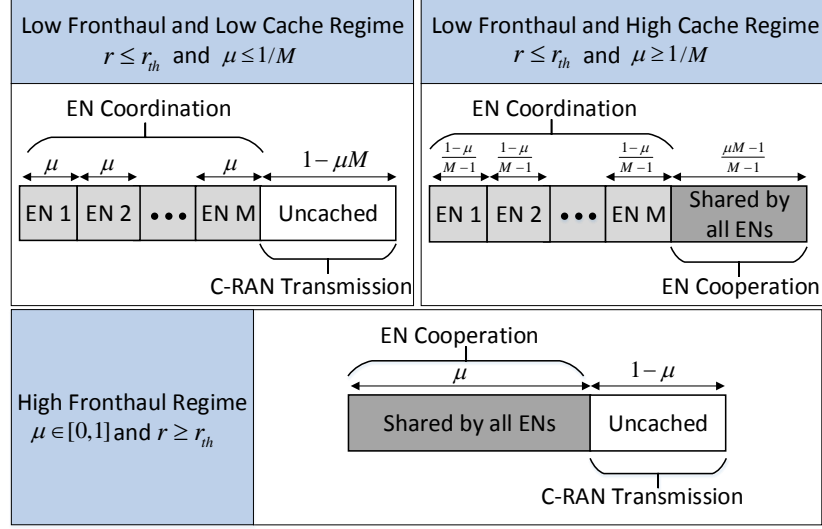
Low Fronthaul and Low Cache Regime
$r \le r_{th}$ and $\mu \le 1/M$

EN Coordination

$\mu$ $\mu$ $\mu$ $1-\mu M$

EN 1 EN 2 ••• EN M Uncached

C-RAN Transmission

Low Fronthaul and High Cache Regime
$r \le r_{th}$ and $\mu \ge 1/M$

EN Coordination

$\frac{1-\mu}{M-1}$ $\frac{1-\mu}{M-1}$ $\frac{1-\mu}{M-1}$ $\frac{\mu M-1}{M-1}$

EN 1 EN 2 ••• EN M Shared by all ENs

EN Cooperation

High Fronthaul Regime
$\mu \in [0,1]$ and $r \ge r_{th}$

EN Cooperation

$\mu$ $1-\mu$

Shared by all ENs Uncached

C-RAN Transmission